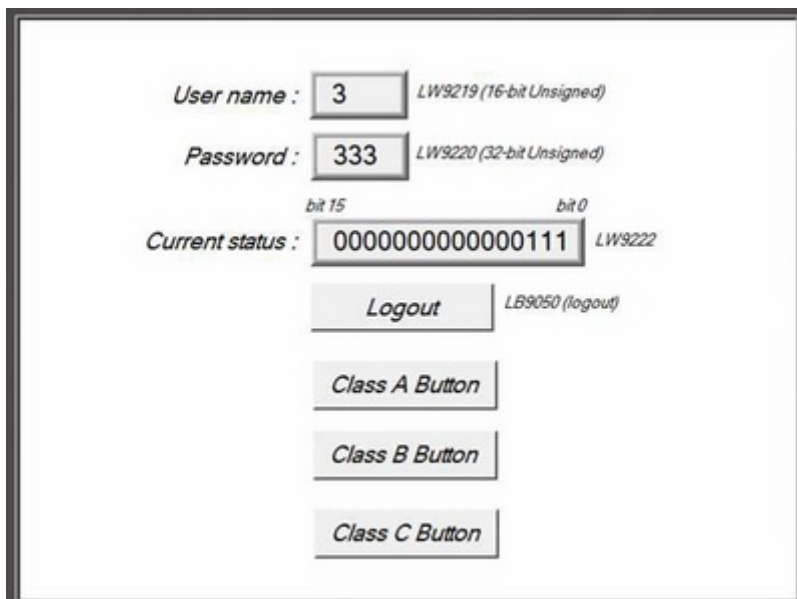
User name : 3 LW9219 (16-bit Unsigned)

Password : 333 LW9220 (32-bit Unsigned)

bit 15 bit 0

Current status : 0000000000000111 LW9222

Logout LB9050 (logout)

Class A Button

Class B Button

Class C Button